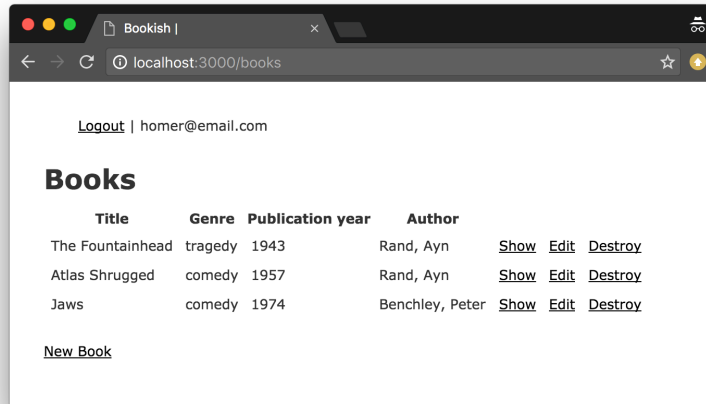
Bookish |

localhost:3000/books

Logout | homer@email.com

# Books

| Title | Genre | Publication year | Author | | | |
|---|---|---|---|---|---|---|
| The Fountainhead | tragedy | 1943 | Rand, Ayn | Show | Edit | Destroy |
| Atlas Shrugged | comedy | 1957 | Rand, Ayn | Show | Edit | Destroy |
| Jaws | comedy | 1974 | Benchley, Peter | Show | Edit | Destroy |

New Book